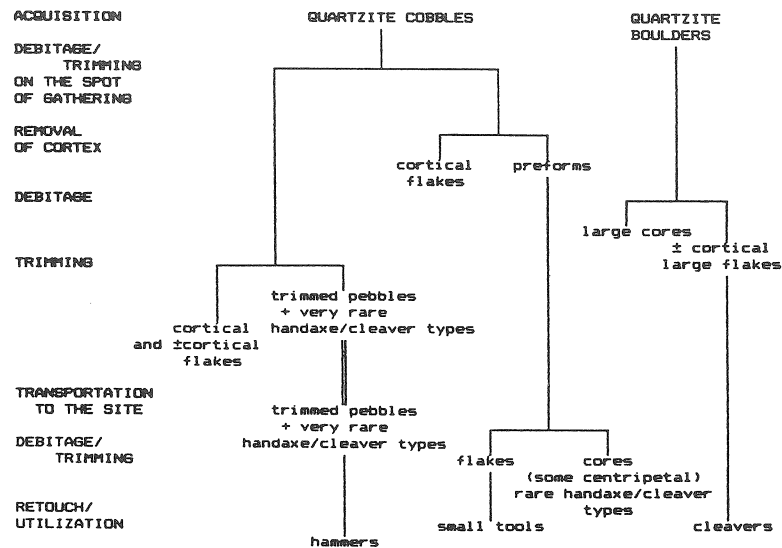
ACQUISITION

DEBITAGE/ TRIMMING ON THE SPOT OF GATHERING

REMOVAL OF CORTEX

DEBITAGE

TRIMMING

TRANSPORTATION TO THE SITE

DEBITAGE/ TRIMMING

RETOUCH/ UTILIZATION

QUARTZITE COBBLES

QUARTZITE BOULDERS

cortical flakes

preforms

large cores

± cortical large flakes

cortical and ±cortical flakes

trimmed pebbles + very rare handaxe/cleaver types

trimmed pebbles + very rare handaxe/cleaver types

flakes

cores (some centripetal) rare handaxe/cleaver types

small tools

cleavers

hammers